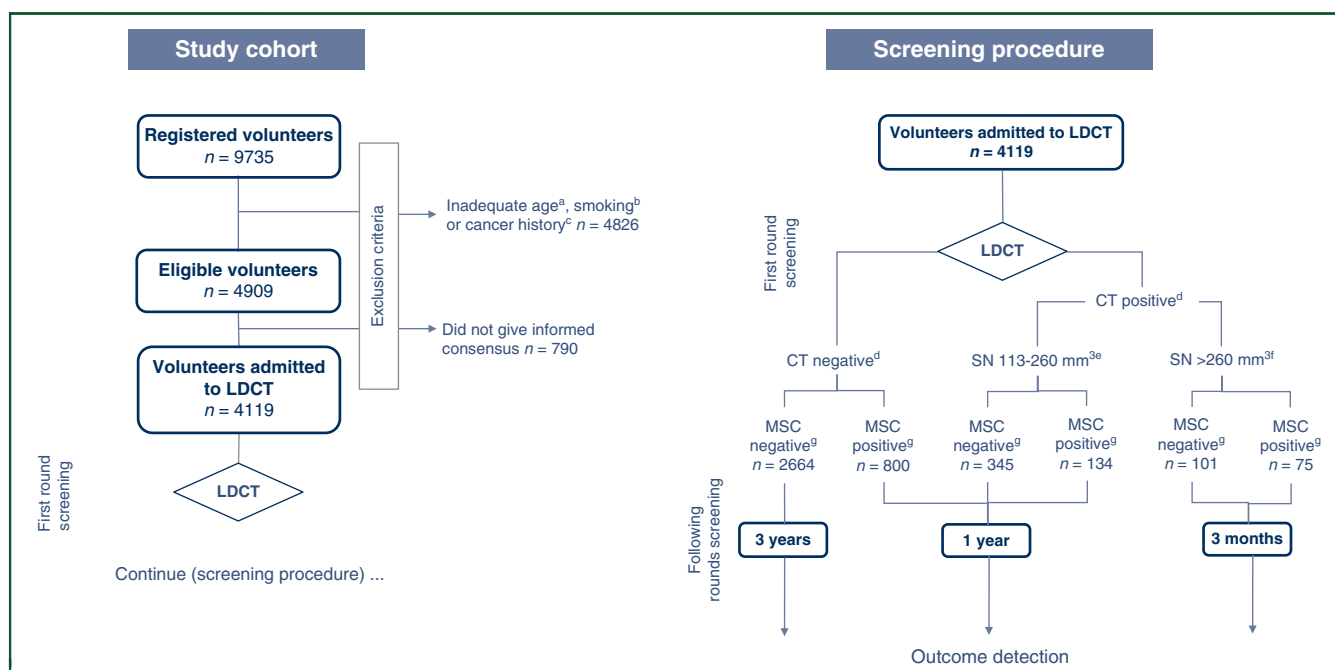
Study cohort

Registered volunteers
$n = 9735$

Exclusion criteria

Inadequate age$^a$, smoking$^b$ or cancer history$^c$ $n = 4826$

Eligible volunteers
$n = 4909$

Did not give informed consensus $n = 790$

Volunteers admitted to LDCT
$n = 4119$

First round screening

LDCT

Continue (screening procedure) ...

Screening procedure

Volunteers admitted to LDCT
$n = 4119$

First round screening

LDCT

CT positive$^d$

CT negative$^d$

SN 113-260 mm$^{3e}$

SN >260 mm$^{3f}$

MSC negative$^g$
$n = 2664$

MSC positive$^g$
$n = 800$

MSC negative$^g$
$n = 345$

MSC positive$^g$
$n = 134$

MSC negative$^g$
$n = 101$

MSC positive$^g$
$n = 75$

Following rounds screening

3 years

1 year

3 months

Outcome detection